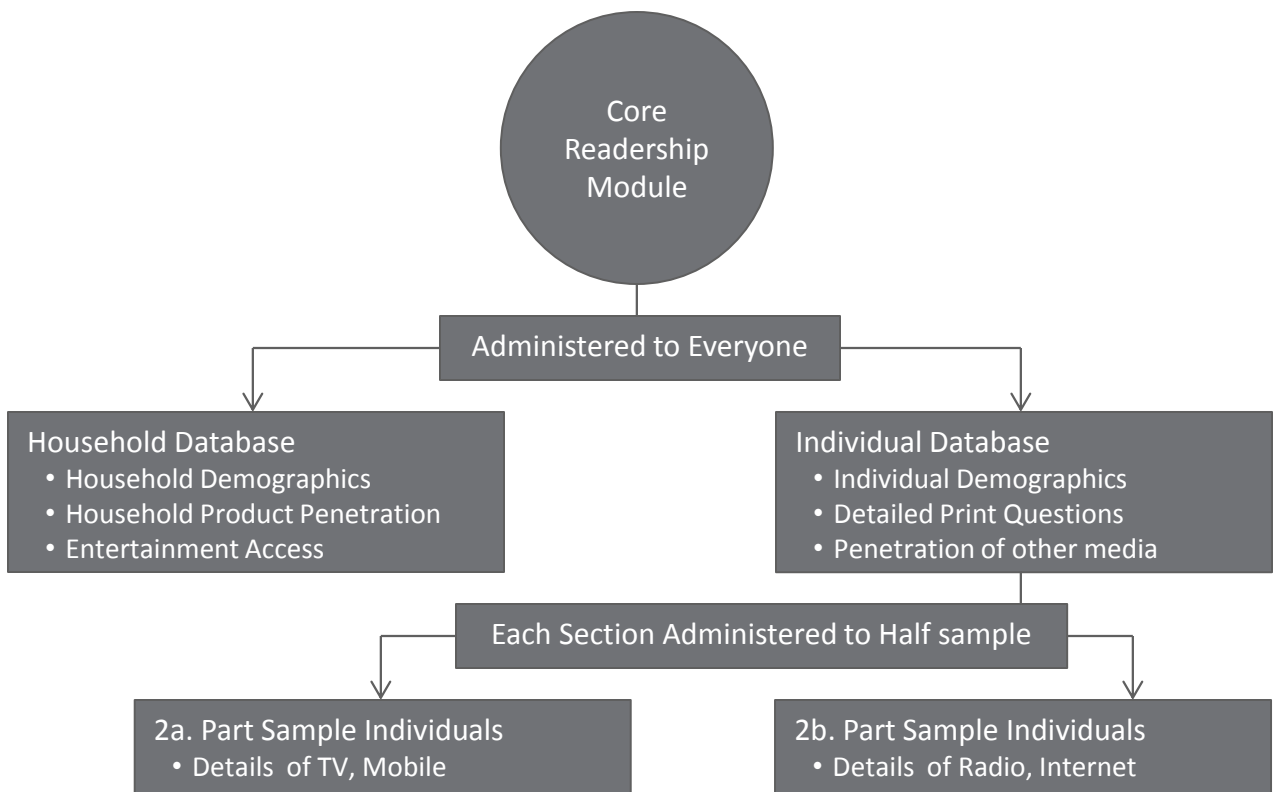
Core Readership Module

Administered to Everyone

Household Database
• Household Demographics
• Household Product Penetration
• Entertainment Access

Individual Database
• Individual Demographics
• Detailed Print Questions
• Penetration of other media

Each Section Administered to Half sample

2a. Part Sample Individuals
• Details of TV, Mobile

2b. Part Sample Individuals
• Details of Radio, Internet